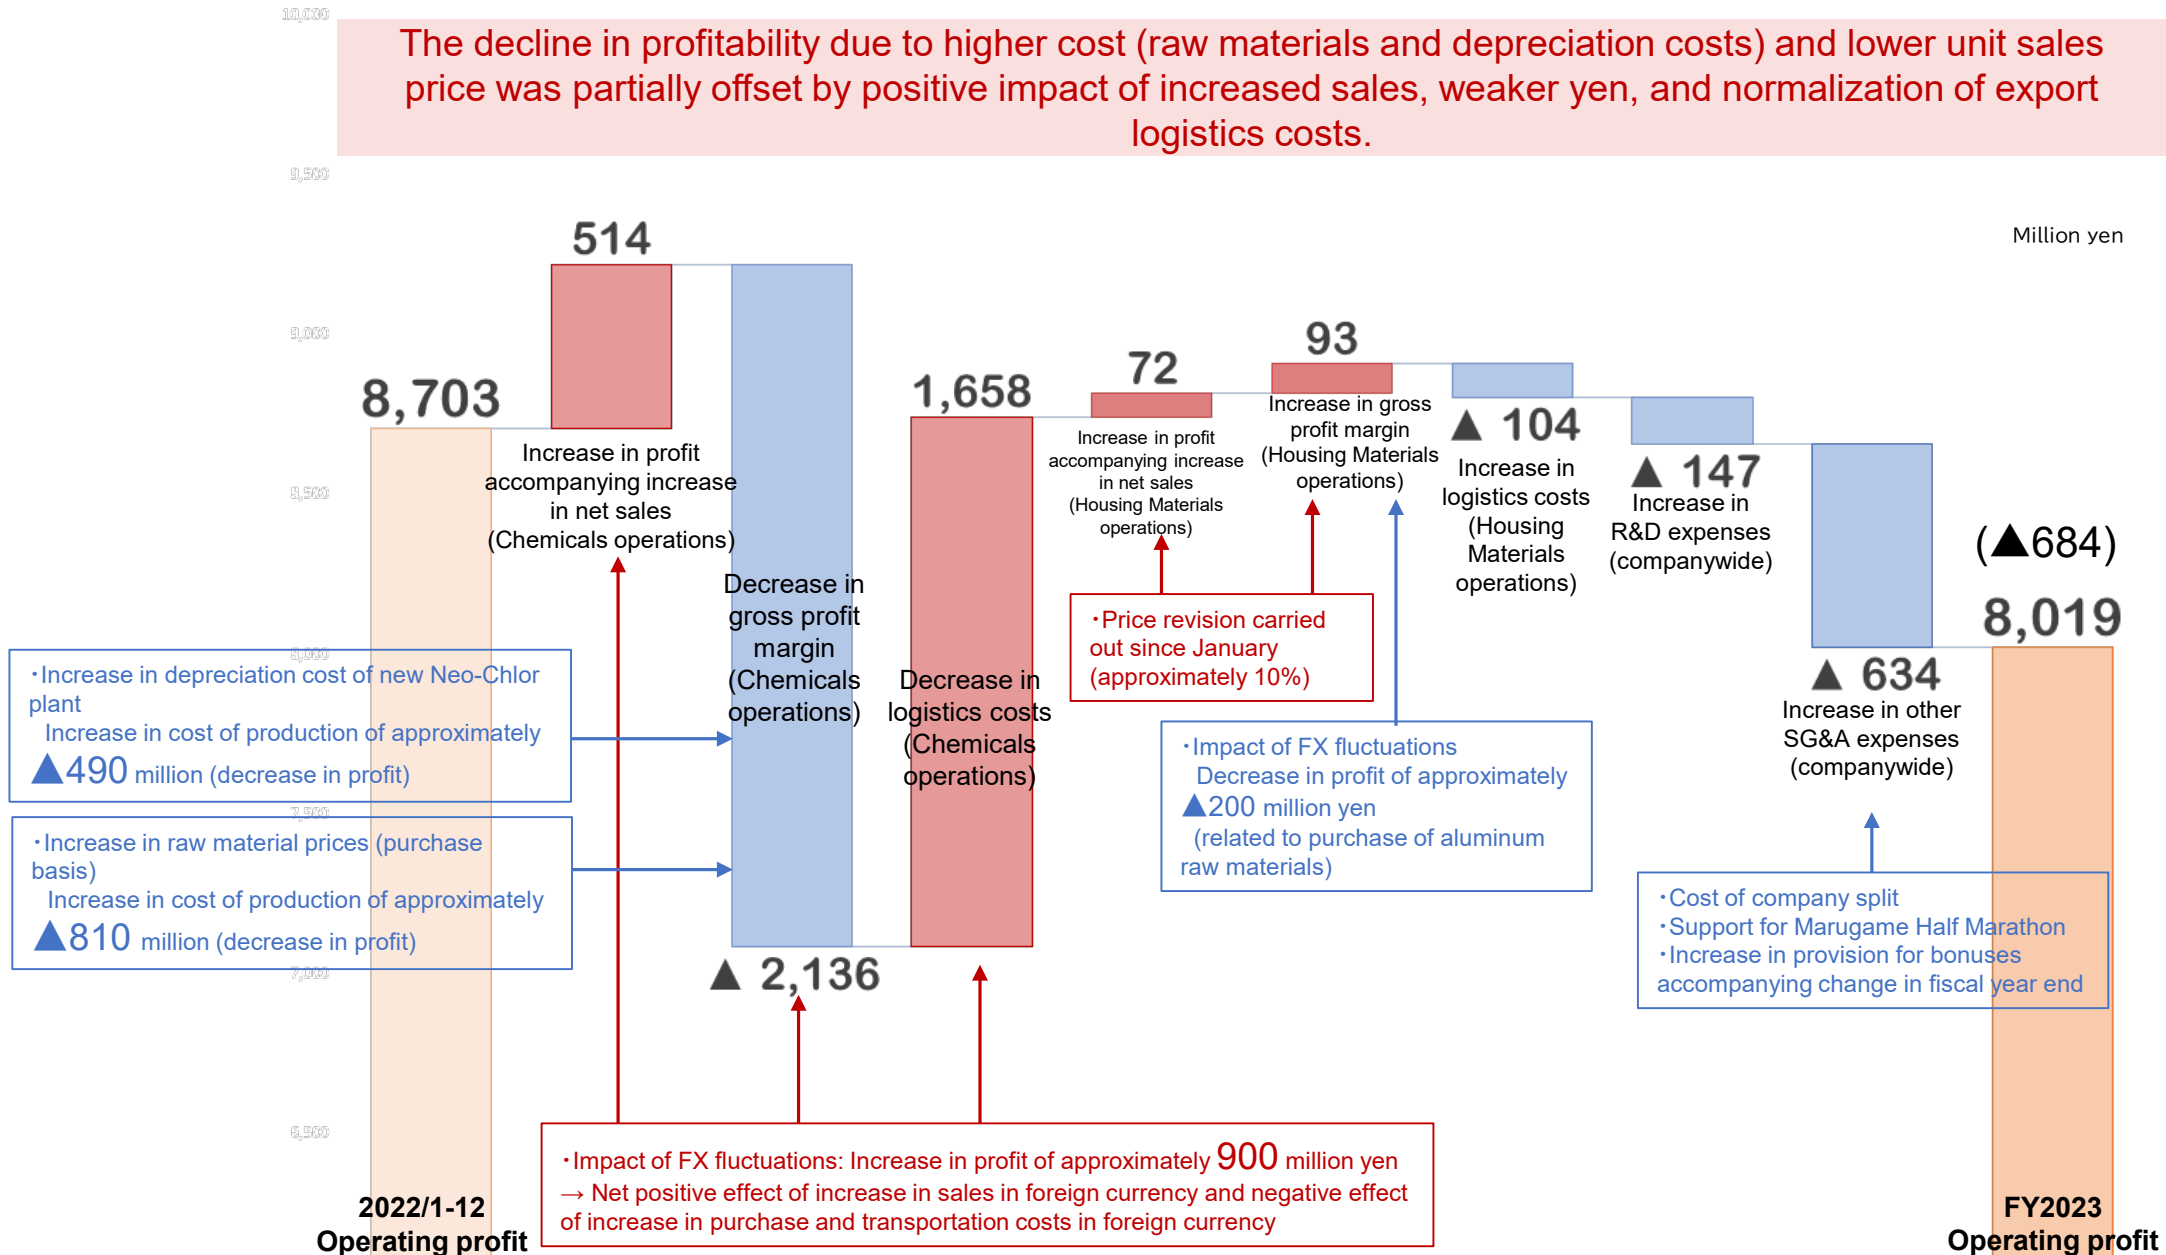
10,000

The decline in profitability due to higher cost (raw materials and depreciation costs) and lower unit sales price was partially offset by positive impact of increased sales, weaker yen, and normalization of export logistics costs.

9,500

Million yen

514

9,000

8,703

Increase in profit accompanying increase in net sales (Chemicals operations)

1,658

72

93

Increase in profit accompanying increase in net sales (Housing Materials operations)

Increase in gross profit margin (Housing Materials operations)

▲ 104

Increase in logistics costs (Housing Materials operations)

▲ 147

Increase in R&D expenses (companywide)

8,500

(▲684)

8,019

Decrease in gross profit margin (Chemicals operations)

Decrease in logistics costs (Chemicals operations)

・Price revision carried out since January (approximately 10%)

8,000

・Increase in depreciation cost of new Neo-Chlor plant
Increase in cost of production of approximately ▲490 million (decrease in profit)

▲ 634

Increase in other SG&A expenses (companywide)

・Impact of FX fluctuations
Decrease in profit of approximately ▲200 million yen
(related to purchase of aluminum raw materials)

7,500

・Increase in raw material prices (purchase basis)
Increase in cost of production of approximately ▲810 million (decrease in profit)

▲ 2,136

7,000

・Cost of company split
・Support for Marugame Half Marathon
・Increase in provision for bonuses accompanying change in fiscal year end

6,500

・Impact of FX fluctuations: Increase in profit of approximately 900 million yen
→ Net positive effect of increase in sales in foreign currency and negative effect of increase in purchase and transportation costs in foreign currency

2022/1-12
Operating profit

FY2023
Operating profit